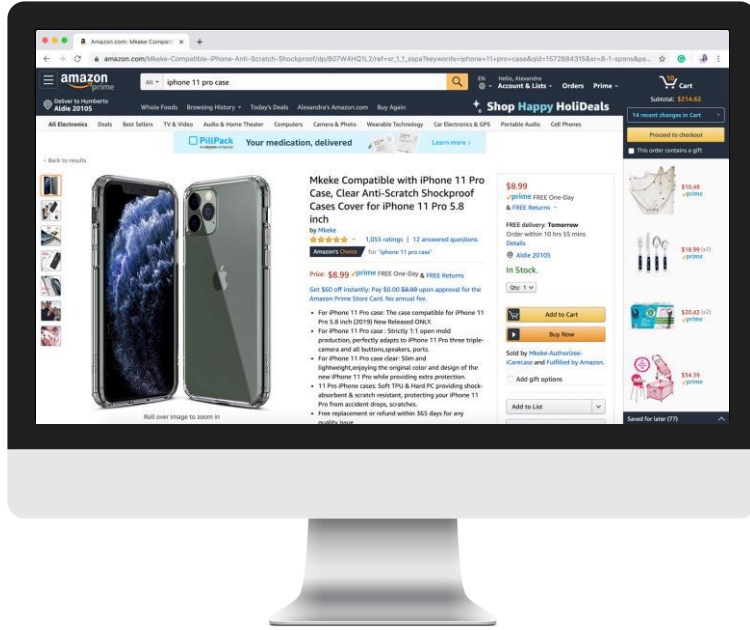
Amazon.com: Mkeke Compatib ×

amazon.com/Mkeke-Compatible-iPhone-Anti-Scratch-Shockproof/dp/B07W4HQ1L2/ref=sr_1_1_sspa?keywords=iphone+11+pro+case&qid=1572884315&sr=8-1-spons&ps...

amazon prime

All

iphone 11 pro case

EN

Hello, Alexandra Account & Lists

Orders

Prime

10 Cart

Deliver to Humberto Aldie 20105

Whole Foods Browsing History Today's Deals Alexandra's Amazon.com Buy Again

Shop Happy HoliDeals

Subtotal: $214.62

14 recent changes in Cart

Proceed to checkout

This order contains a gift

All Electronics Deals Best Sellers TV & Video Audio & Home Theater Computers Camera & Photo Wearable Technology Car Electronics & GPS Portable Audio Cell Phones

PillPack by amazon pharmacy Your medication, delivered Learn more

‹ Back to results

Mkeke Compatible with iPhone 11 Pro Case, Clear Anti-Scratch Shockproof Cases Cover for iPhone 11 Pro 5.8 inch

by Mkeke

1,055 ratings | 12 answered questions

Amazon's Choice for "iphone 11 pro case"

Price: $8.99 prime FREE One-Day & FREE Returns

Get $60 off instantly: Pay $0.00 $8.99 upon approval for the Amazon Prime Store Card. No annual fee.

• For iPhone 11 Pro case: The case compatible for iPhone 11 Pro 5.8 inch (2019) New Released ONLY.
• For iPhone 11 Pro Case : Strictly 1:1 open mold production, perfectly adapts to iPhone 11 Pro three triple-camera and all buttons,speakers, ports.
• For iPhone 11 Pro case clear: Slim and lightweight,enjoying the original color and design of the new iPhone 11 Pro while providing extra protection.
• 11 Pro iPhone cases: Soft TPU & Hard PC providing shock-absorbent & scratch resistant, protecting your iPhone 11 Pro from accident drops, scratches.
• Free replacement or refund within 365 days for any quality issue

Roll over image to zoom in

$8.99

prime FREE One-Day & FREE Returns

FREE delivery: Tomorrow Order within 10 hrs 55 mins Details

Aldie 20105

In Stock.

Qty: 1

Add to Cart

Buy Now

Sold by Mkeke-Authorized-iCarecase and Fulfilled by Amazon.

Add gift options

Add to List

$10.49 prime

$18.99 (x2) prime

$20.62 (x2) prime

$54.39 prime

Saved for later (77)